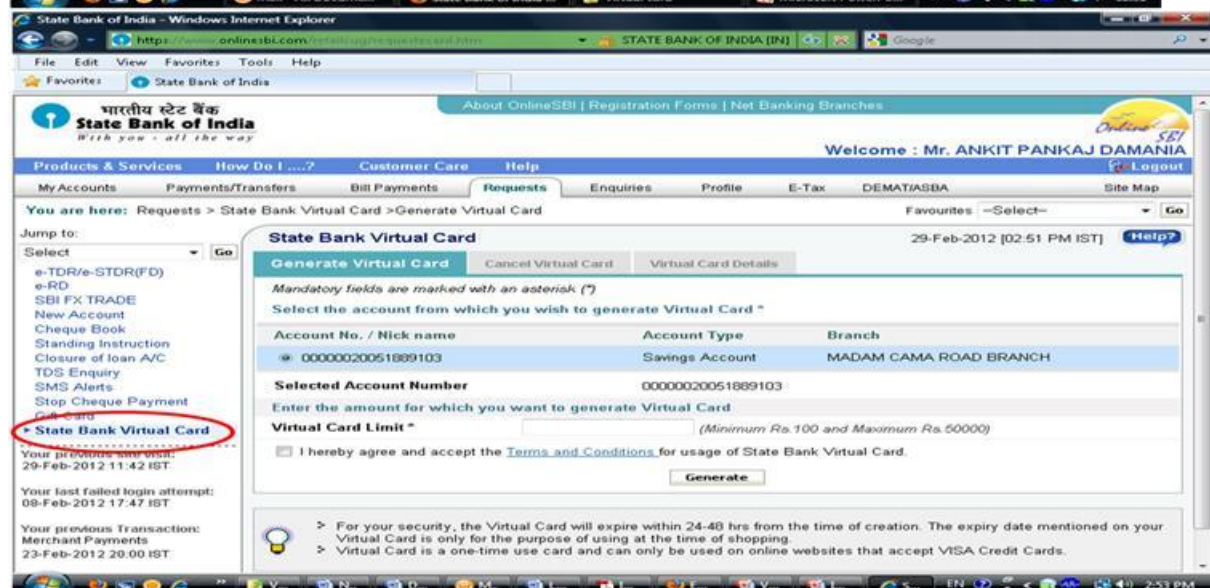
State Bank of India - Windows Internet Explorer

https://www.onlinesbi.com/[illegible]

STATE BANK OF INDIA [IN]

Google

File Edit View Favorites Tools Help

Favorites State Bank of India

भारतीय स्टेट बैंक
State Bank of India
With you - all the way

About OnlineSBI | Registration Forms | Net Banking Branches

Online SBI

Welcome : Mr. ANKIT PANKAJ DAMANIA

Products & Services How Do I ....? Customer Care Help

Logout

My Accounts Payments/Transfers Bill Payments Requests Enquiries Profile E-Tax DEMAT/ASBA Site Map

You are here: Requests > State Bank Virtual Card >Generate Virtual Card

Favourites --Select-- Go

Jump to:
Select Go

e-TDR/e-STDR(FD)
e-RD
SBI FX TRADE
New Account
Cheque Book
Standing Instruction
Closure of loan A/C
TDS Enquiry
SMS Alerts
Stop Cheque Payment
Gift Card
State Bank Virtual Card

Your previous site visit:
29-Feb-2012 11:42 IST

Your last failed login attempt:
08-Feb-2012 17:47 IST

Your previous Transaction:
Merchant Payments
23-Feb-2012 20:00 IST

State Bank Virtual Card

29-Feb-2012 [02:51 PM IST]

Help?

Generate Virtual Card Cancel Virtual Card Virtual Card Details

Mandatory fields are marked with an asterisk (*)

Select the account from which you wish to generate Virtual Card *

| Account No. / Nick name | Account Type | Branch |
|---|---|---|
| 00000020051889103 | Savings Account | MADAM CAMA ROAD BRANCH |

Selected Account Number 00000020051889103

Enter the amount for which you want to generate Virtual Card

Virtual Card Limit * (Minimum Rs.100 and Maximum Rs.50000)

I hereby agree and accept the Terms and Conditions for usage of State Bank Virtual Card.

Generate

> For your security, the Virtual Card will expire within 24-48 hrs from the time of creation. The expiry date mentioned on your Virtual Card is only for the purpose of using at the time of shopping.
> Virtual Card is a one-time use card and can only be used on online websites that accept VISA Credit Cards.

EN 2:53 PM